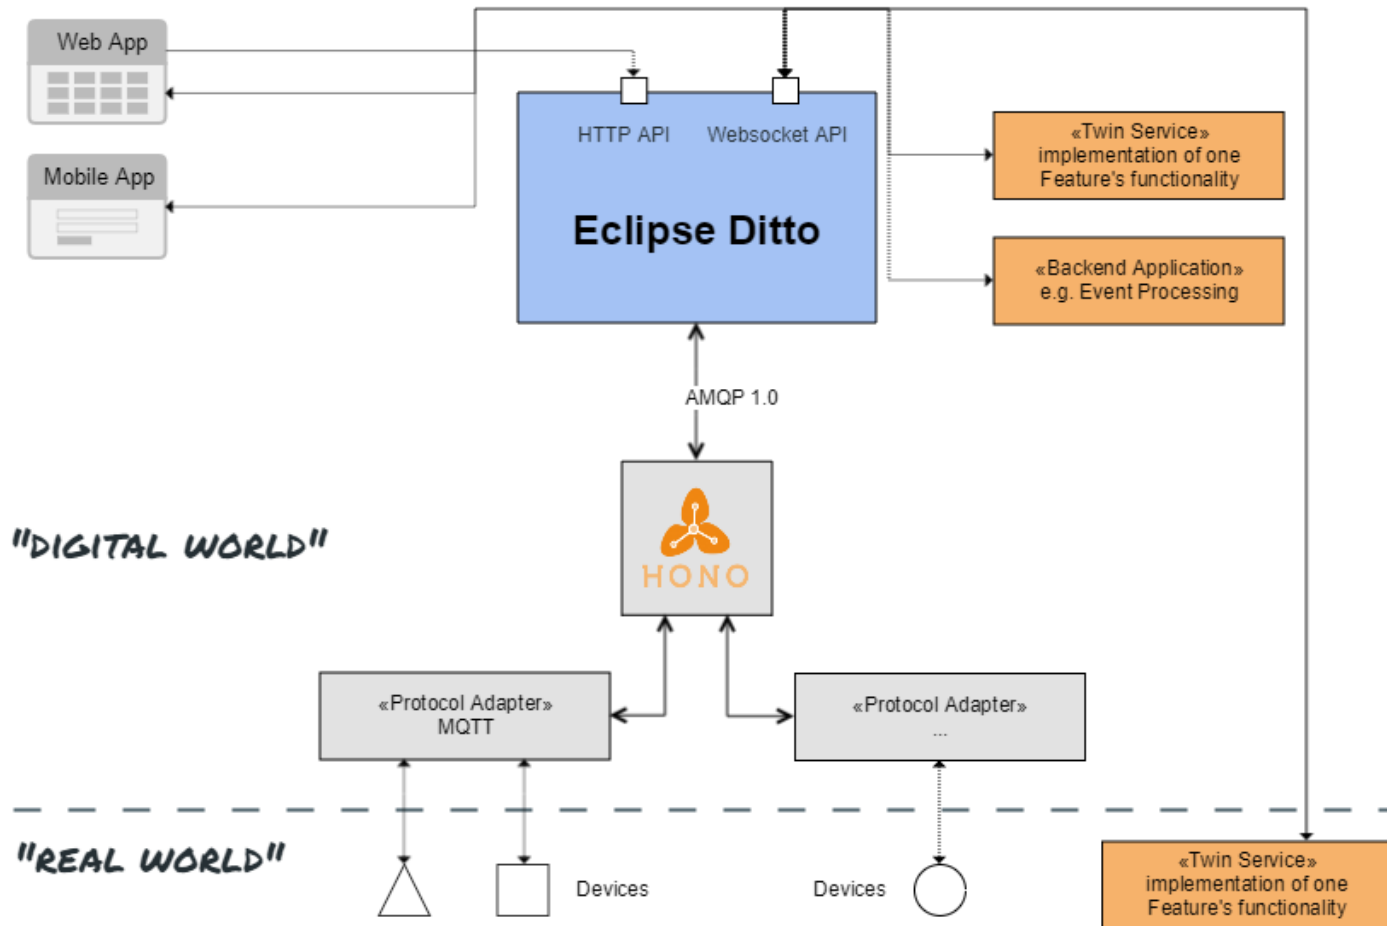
Web App

Mobile App

HTTP API

Websocket API

Eclipse Ditto

«Twin Service»
implementation of one
Feature's functionality

«Backend Application»
e.g. Event Processing

AMQP 1.0

HONO

"DIGITAL WORLD"

«Protocol Adapter»
MQTT

«Protocol Adapter»
...

"REAL WORLD"

Devices

Devices

«Twin Service»
implementation of one
Feature's functionality